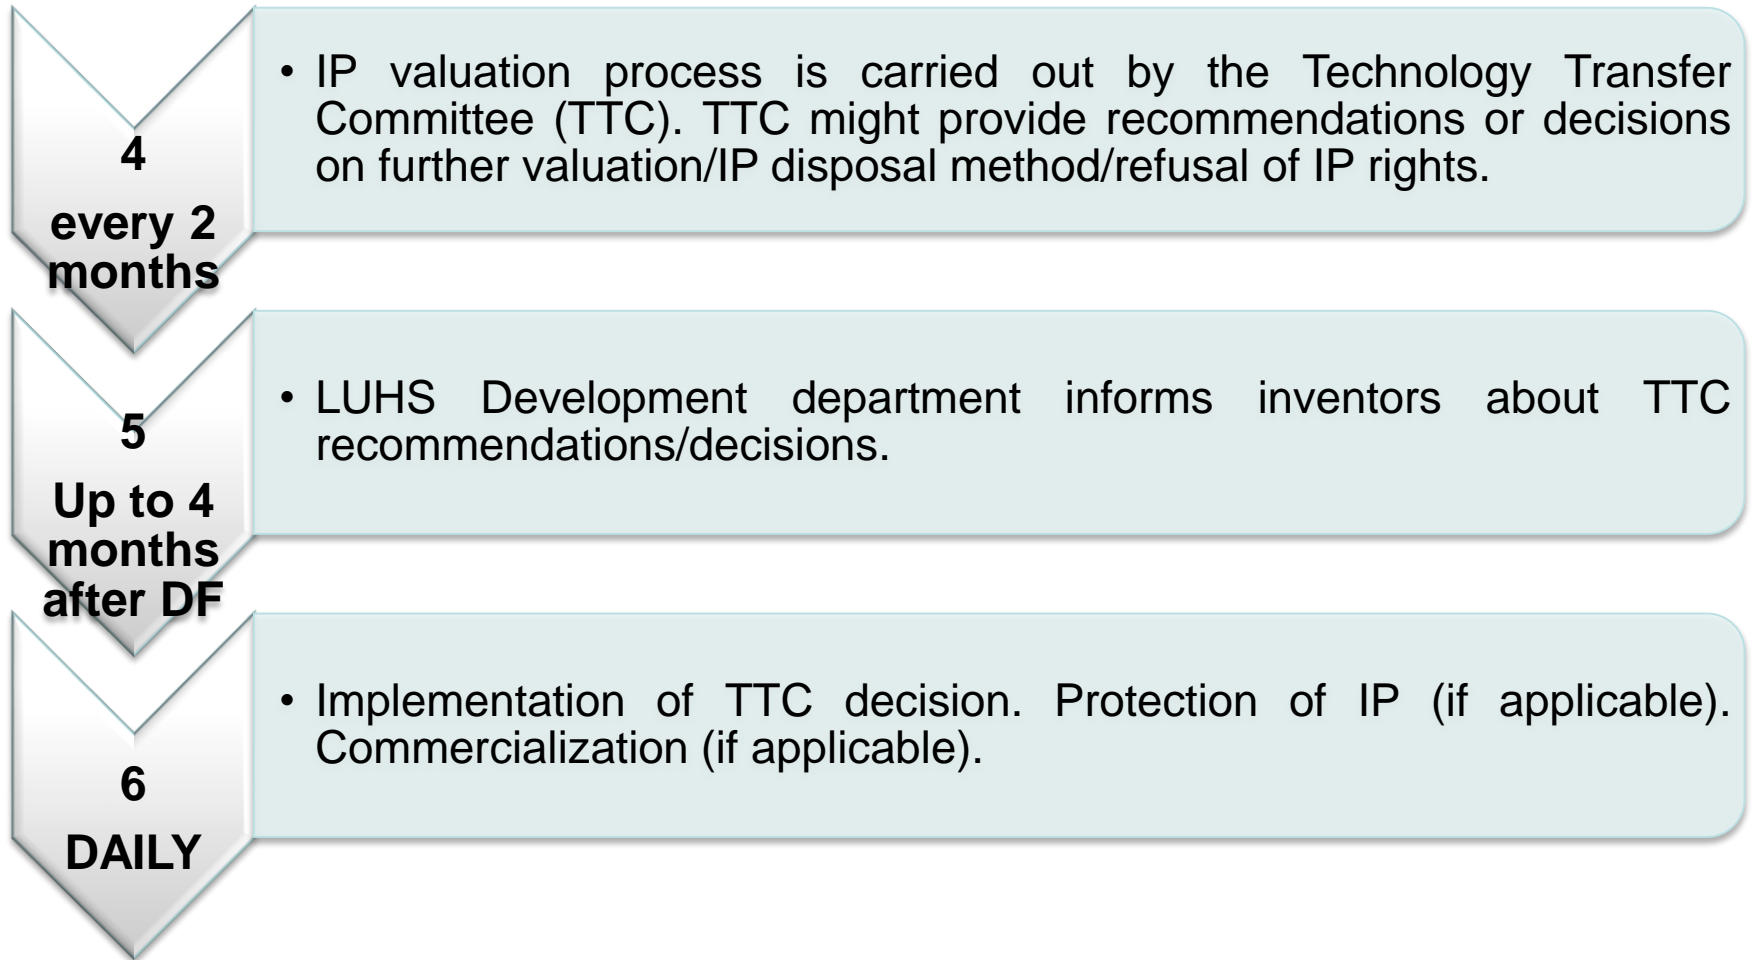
4

every 2 months

• IP valuation process is carried out by the Technology Transfer Committee (TTC). TTC might provide recommendations or decisions on further valuation/IP disposal method/refusal of IP rights.

5

Up to 4 months after DF

• LUHS Development department informs inventors about TTC recommendations/decisions.

6

DAILY

• Implementation of TTC decision. Protection of IP (if applicable). Commercialization (if applicable).